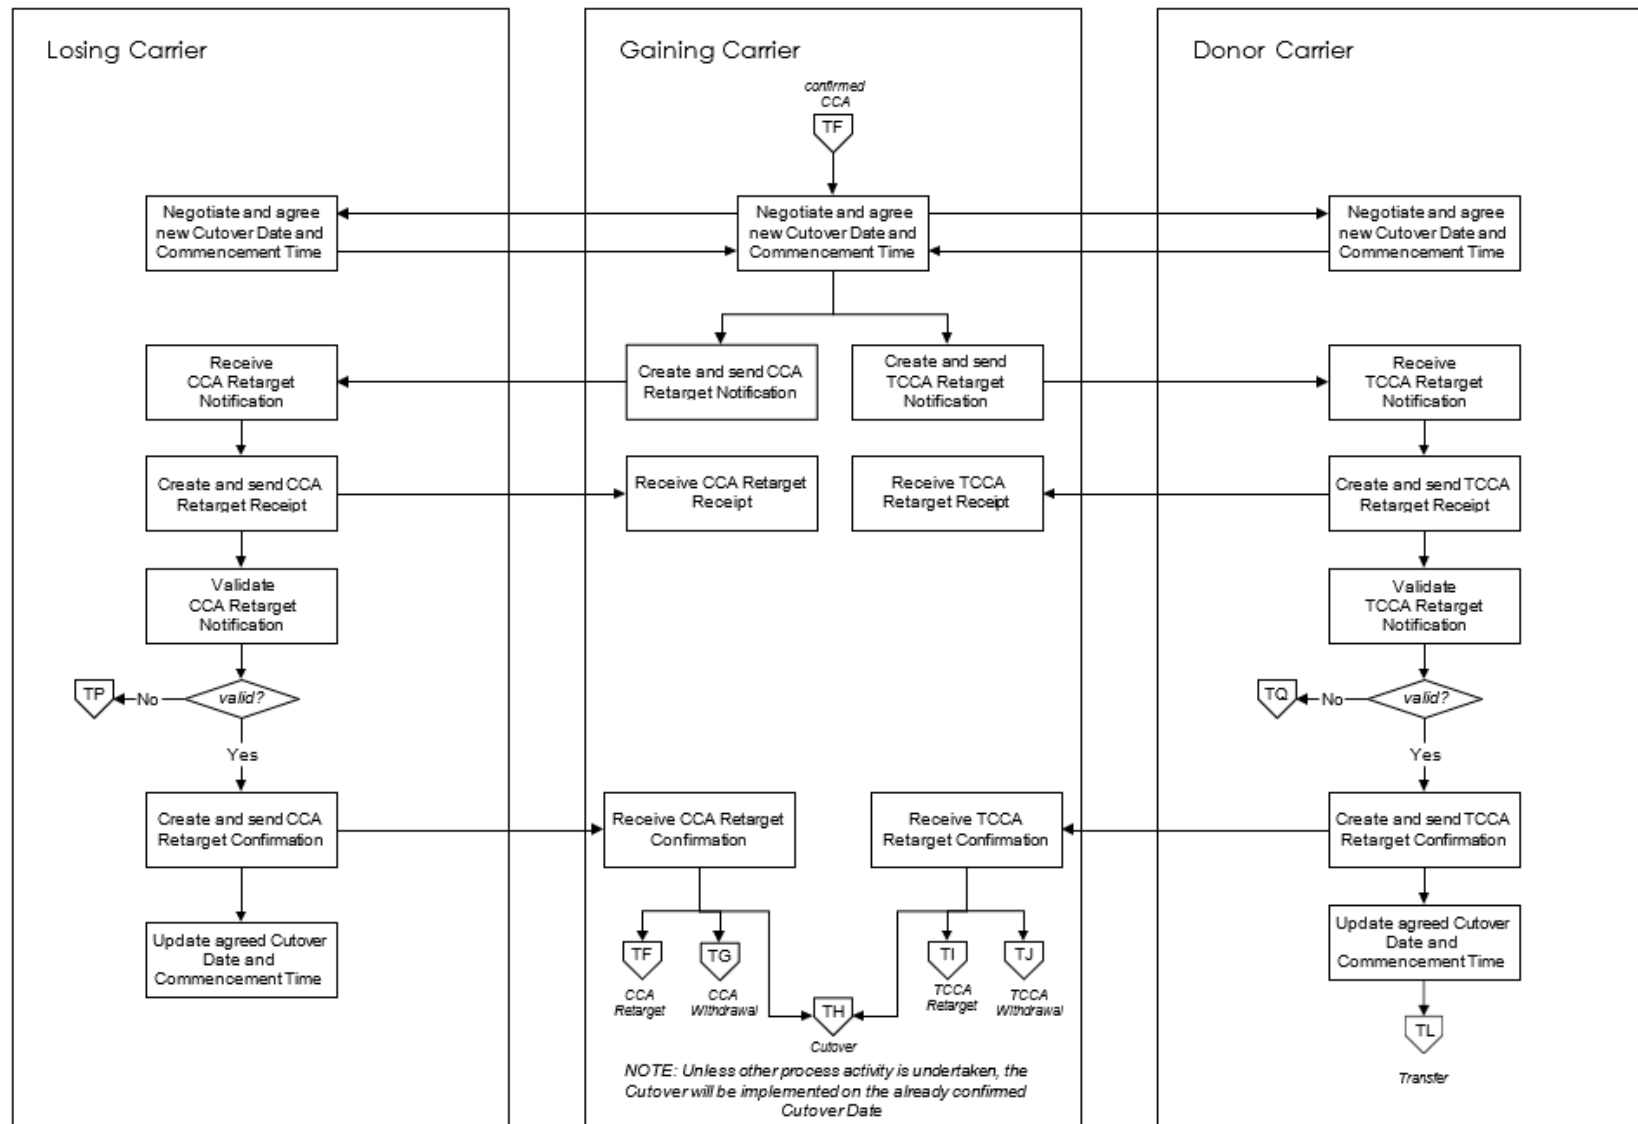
Losing Carrier

Gaining Carrier

Donor Carrier

confirmed CCA

TF

Negotiate and agree new Cutover Date and Commencement Time

Negotiate and agree new Cutover Date and Commencement Time

Negotiate and agree new Cutover Date and Commencement Time

Receive CCA Retarget Notification

Create and send CCA Retarget Notification

Create and send TCCA Retarget Notification

Receive TCCA Retarget Notification

Create and send CCA Retarget Receipt

Receive CCA Retarget Receipt

Receive TCCA Retarget Receipt

Create and send TCCA Retarget Receipt

Validate CCA Retarget Notification

Validate TCCA Retarget Notification

TP

No

valid?

TQ

No

valid?

Yes

Yes

Create and send CCA Retarget Confirmation

Receive CCA Retarget Confirmation

Receive TCCA Retarget Confirmation

Create and send TCCA Retarget Confirmation

Update agreed Cutover Date and Commencement Time

TF

CCA Retarget

TG

CCA Withdrawal

TH

Cutover

TI

TCCA Retarget

TJ

TCCA Withdrawal

Update agreed Cutover Date and Commencement Time

TL

Transfer

NOTE: Unless other process activity is undertaken, the Cutover will be implemented on the already confirmed Cutover Date